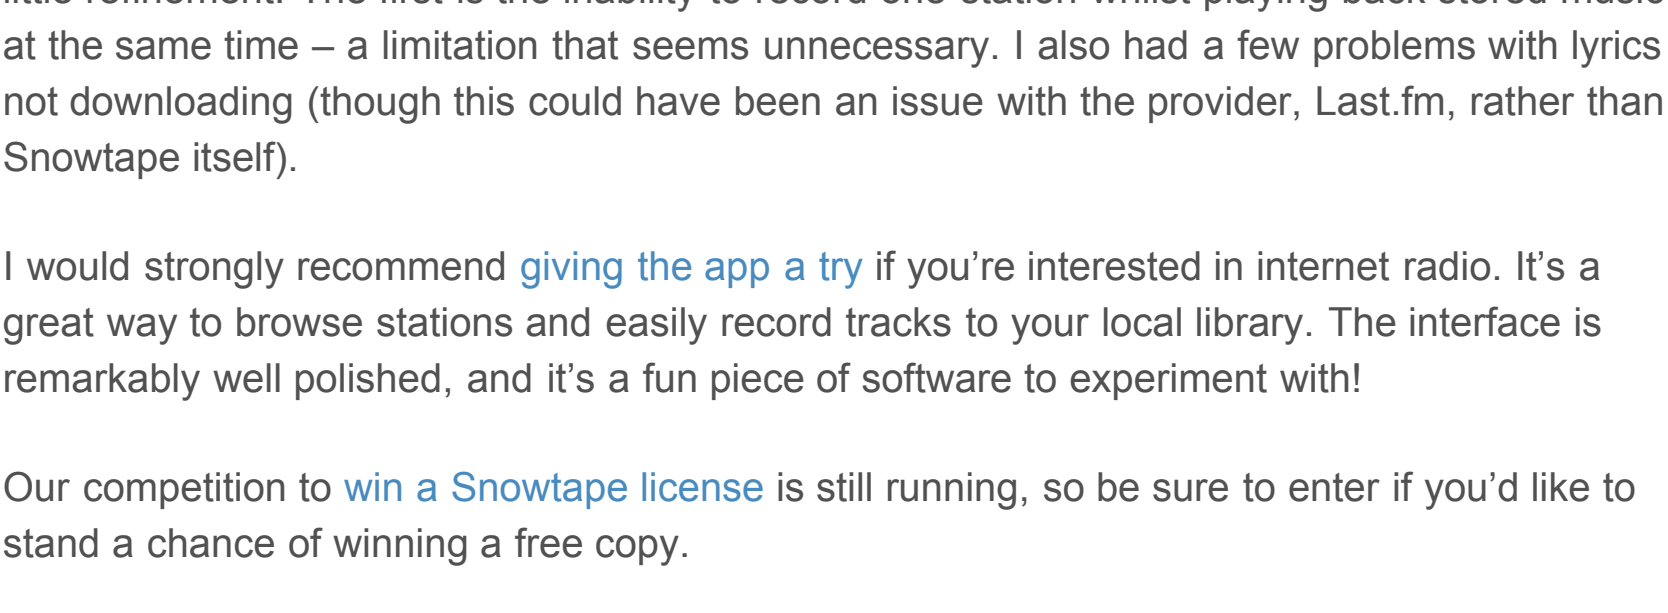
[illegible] at the same time – a limitation that seems unnecessary. I also had a few problems with lyrics not downloading (though this could have been an issue with the provider, Last.fm, rather than Snowtape itself).

I would strongly recommend giving the app a try if you're interested in internet radio. It's a great way to browse stations and easily record tracks to your local library. The interface is remarkably well polished, and it's a fun piece of software to experiment with!

Our competition to win a Snowtape license is still running, so be sure to enter if you'd like to stand a chance of winning a free copy.